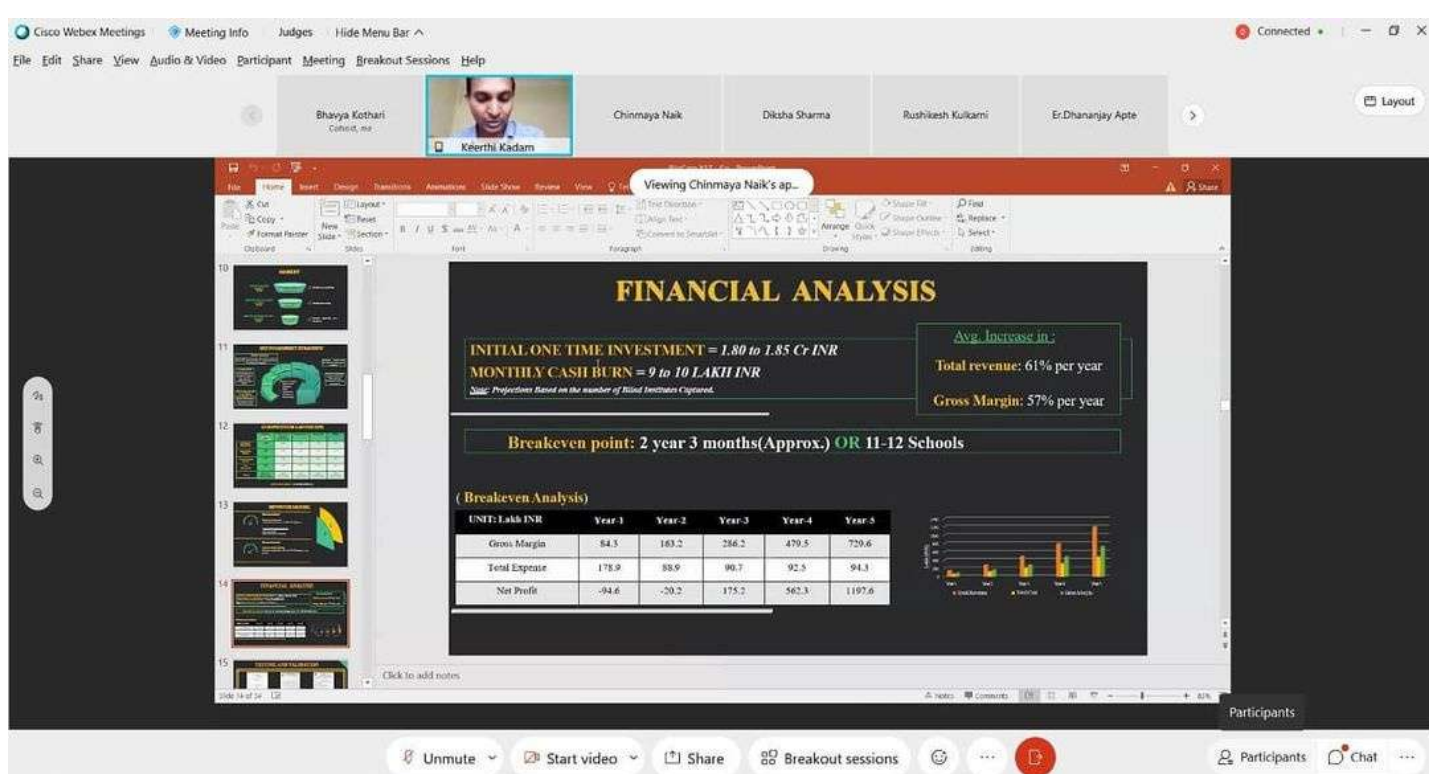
Cisco Webex Meetings Meeting Info Judges Hide Menu Bar ^

Connected

File Edit Share View Audio & Video Participant Meeting Breakout Sessions Help

Layout

Bhavya Kothari
Cohost, me

Keerthi Kadam

Chinmaya Naik

Diksha Sharma

Rushikesh Kulkarni

Er.Dhananjay Apte

Viewing Chinmaya Naik's ap...

FINANCIAL ANALYSIS

INITIAL ONE TIME INVESTMENT = 1.80 to 1.85 Cr INR
MONTHLY CASH BURN = 9 to 10 LAKH INR
Note: Projections Based on the number of Blind Institutes Captured.

Avg. Increase in :
Total revenue: 61% per year
Gross Margin: 57% per year

Breakeven point: 2 year 3 months(Approx.) OR 11-12 Schools

( Breakeven Analysis)

| UNIT: Lakh INR | Year-1 | Year-2 | Year-3 | Year-4 | Year-5 |
|---|---|---|---|---|---|
| Gross Margin | 84.3 | 103.2 | 286.2 | 479.5 | 720.6 |
| Total Expense | 178.9 | 88.9 | 90.7 | 92.5 | 94.3 |
| Net Profit | -94.6 | -20.2 | 175.2 | 562.3 | 1197.6 |

Click to add notes

Participants

Unmute Start video Share Breakout sessions Participants Chat